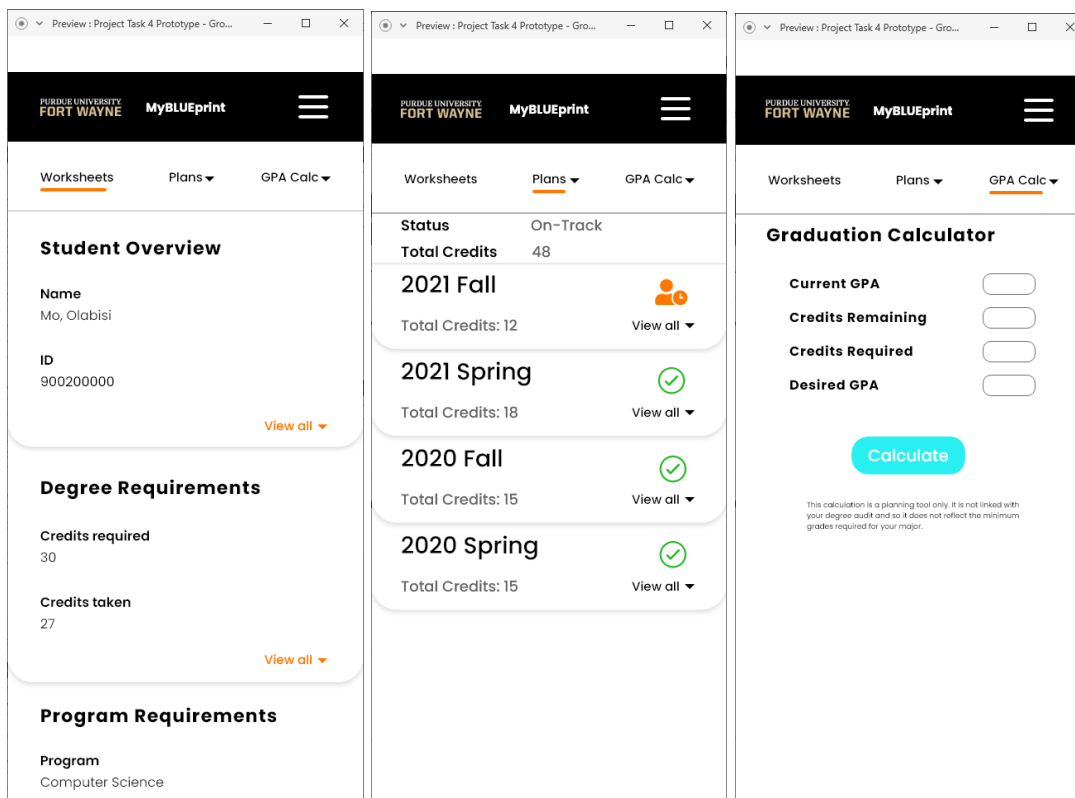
Preview : Project Task 4 Prototype - Gro...

PURDUE UNIVERSITY FORT WAYNE MyBLUEprint

Worksheets Plans GPA Calc

Student Overview

Name
Mo, Olabisi

ID
900200000

View all

Degree Requirements

Credits required
30

Credits taken
27

View all

Program Requirements

Program
Computer Science

Preview : Project Task 4 Prototype - Gro...

PURDUE UNIVERSITY FORT WAYNE MyBLUEprint

Worksheets Plans GPA Calc

| Status | On-Track |
|---|---|
| Total Credits | 48 |

2021 Fall
Total Credits: 12 View all

2021 Spring
Total Credits: 18 View all

2020 Fall
Total Credits: 15 View all

2020 Spring
Total Credits: 15 View all

Preview : Project Task 4 Prototype - Gro...

PURDUE UNIVERSITY FORT WAYNE MyBLUEprint

Worksheets Plans GPA Calc

Graduation Calculator

Current GPA
Credits Remaining
Credits Required
Desired GPA

Calculate

This calculation is a planning tool only. It is not linked with your degree audit and so it does not reflect the minimum grades required for your major.